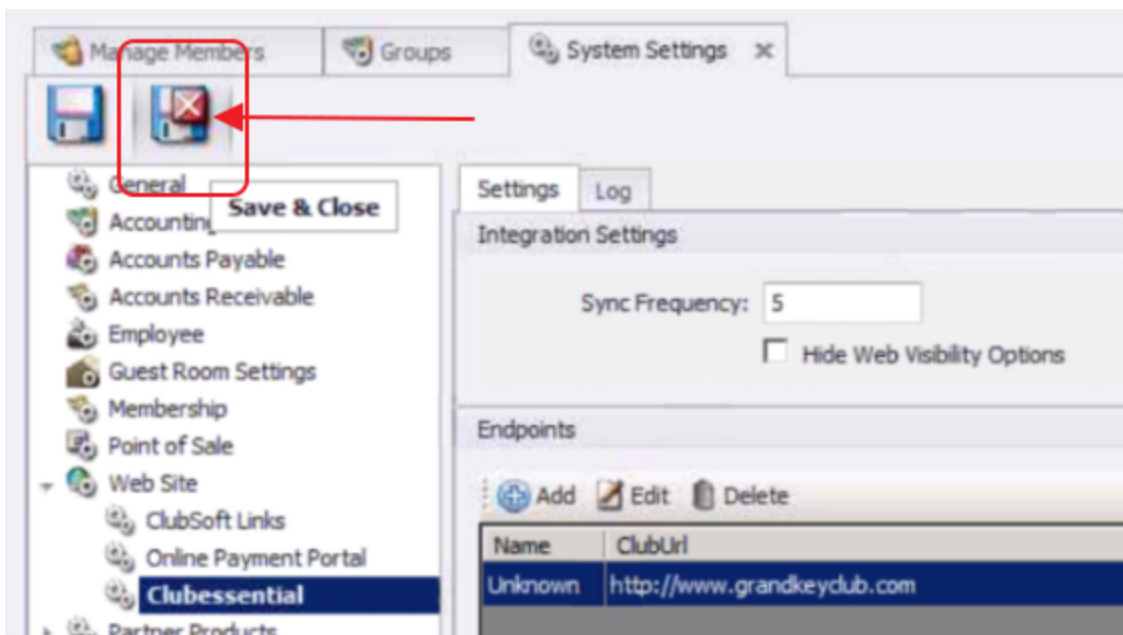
Manage Members | Groups | System Settings ×

General
Accounting
Save & Close
Accounts Payable
Accounts Receivable
Employee
Guest Room Settings
Membership
Point of Sale
Web Site
ClubSoft Links
Online Payment Portal
Clubessential
Partner Products

Settings | Log

Integration Settings

Sync Frequency: 5

Hide Web Visibility Options

Endpoints

Add Edit Delete

| Name | ClubUrl |
|---|---|
| Unknown | http://www.grandkeyclub.com |